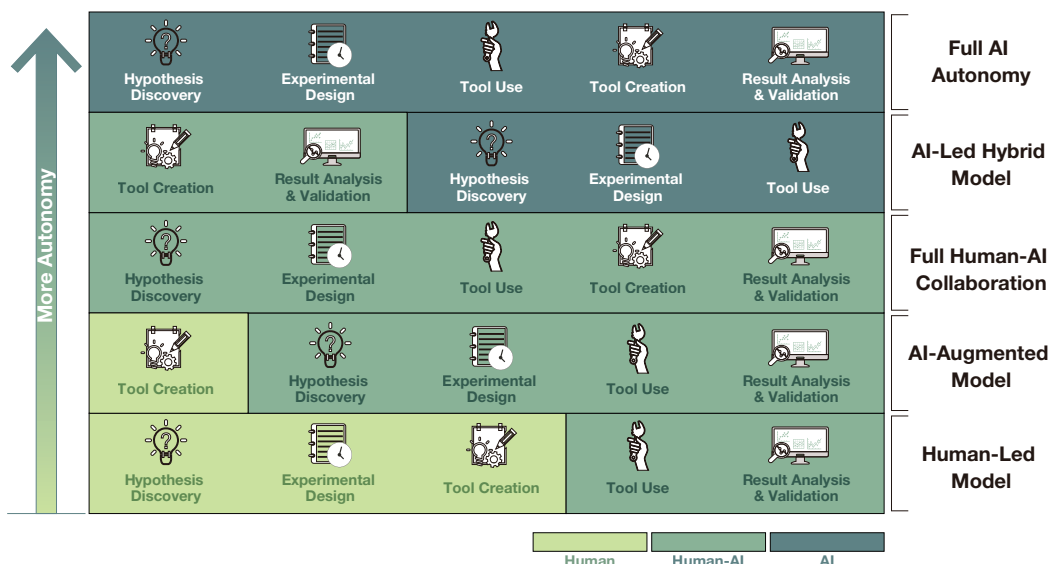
More Autonomy

Hypothesis Discovery
Experimental Design
Tool Use
Tool Creation
Result Analysis & Validation
Full AI Autonomy

Tool Creation
Result Analysis & Validation
Hypothesis Discovery
Experimental Design
Tool Use
AI-Led Hybrid Model

Hypothesis Discovery
Experimental Design
Tool Use
Tool Creation
Result Analysis & Validation
Full Human-AI Collaboration

Tool Creation
Hypothesis Discovery
Experimental Design
Tool Use
Result Analysis & Validation
AI-Augmented Model

Hypothesis Discovery
Experimental Design
Tool Creation
Tool Use
Result Analysis & Validation
Human-Led Model

Human
Human-AI
AI